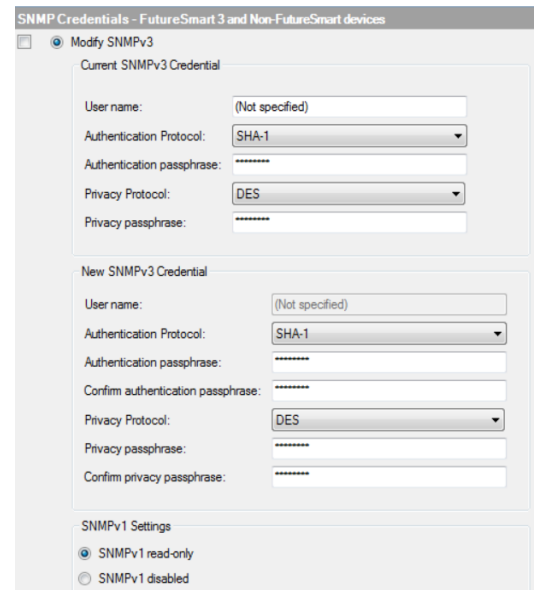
SNMP Credentials - FutureSmart 3 and Non-FutureSmart devices

Modify SNMPv3

Current SNMPv3 Credential

User name: (Not specified)

Authentication Protocol: SHA-1

Authentication passphrase: ********

Privacy Protocol: DES

Privacy passphrase: ********

New SNMPv3 Credential

User name: (Not specified)

Authentication Protocol: SHA-1

Authentication passphrase: ********

Confirm authentication passphrase: ********

Privacy Protocol: DES

Privacy passphrase: ********

Confirm privacy passphrase: ********

SNMPv1 Settings

SNMPv1 read-only

SNMPv1 disabled